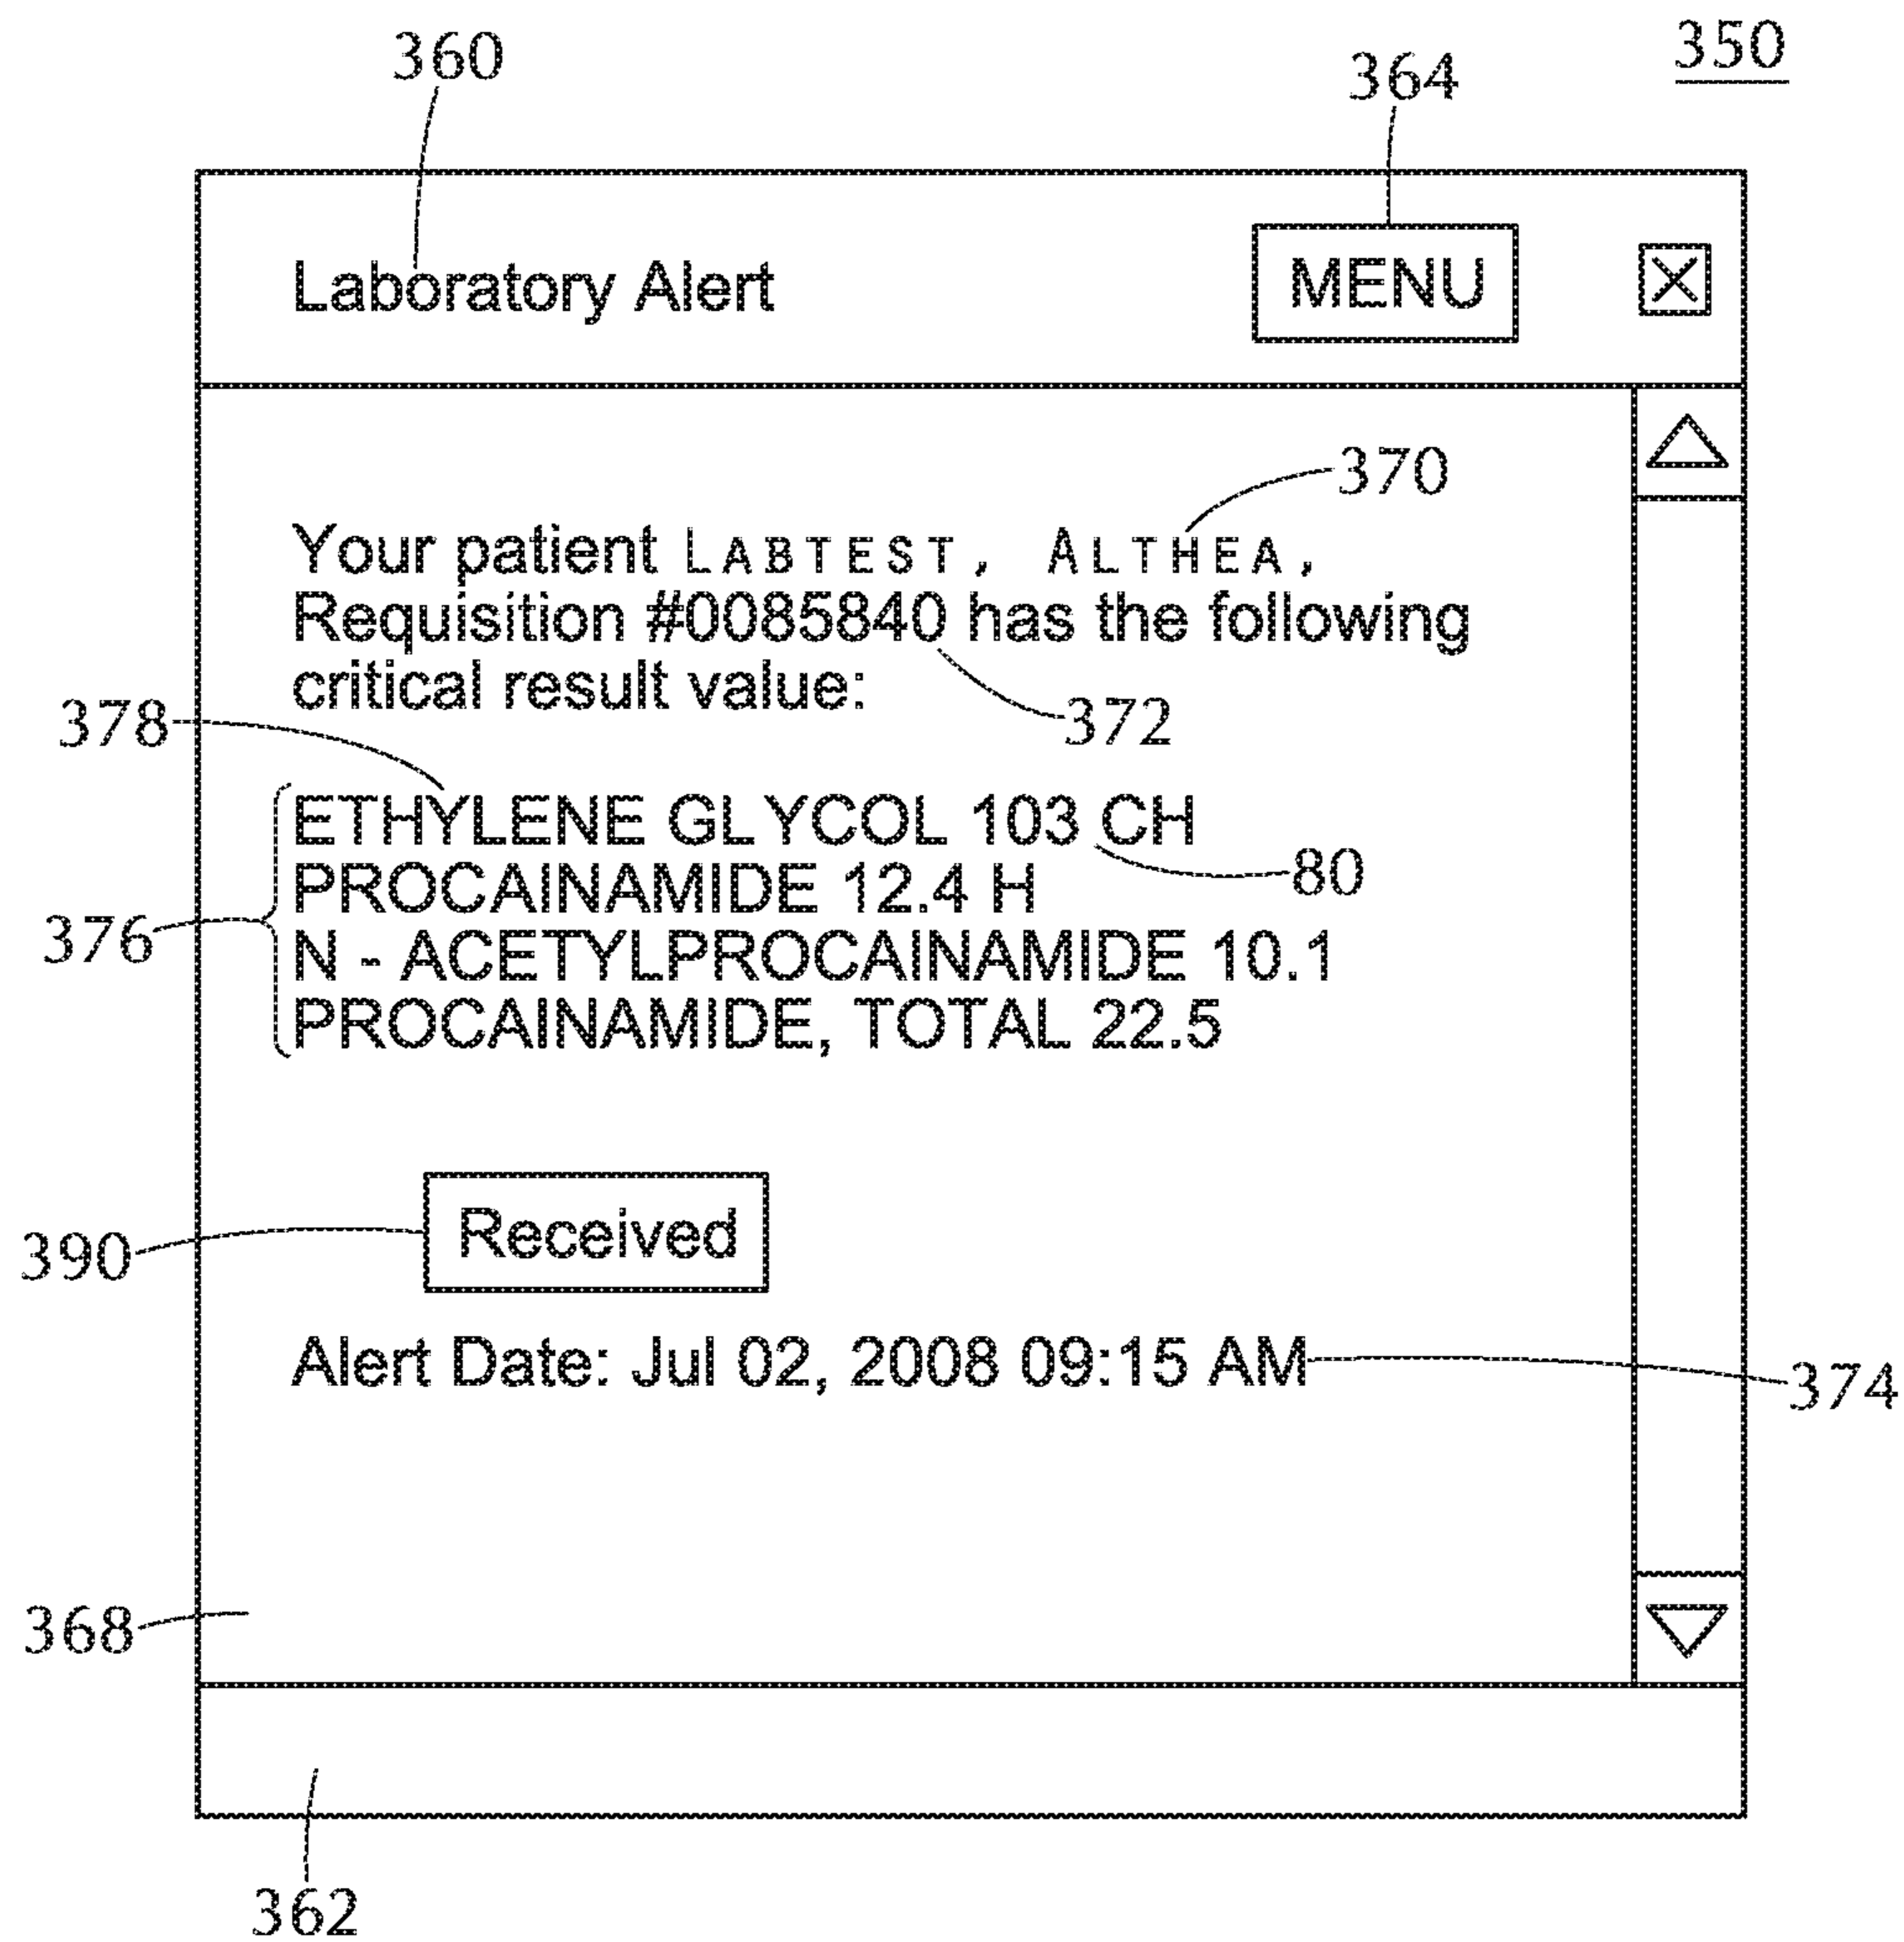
350

360

364

Laboratory Alert

MENU

370

Your patient LABTEST, ALTHEA, Requisition #0085840 has the following critical result value:

372

378

ETHYLENE GLYCOL 103 CH
PROCAINAMIDE 12.4 H
N - ACETYLPROCAINAMIDE 10.1
PROCAINAMIDE, TOTAL 22.5

80

376

390

Received

Alert Date: Jul 02, 2008 09:15 AM

374

368

362